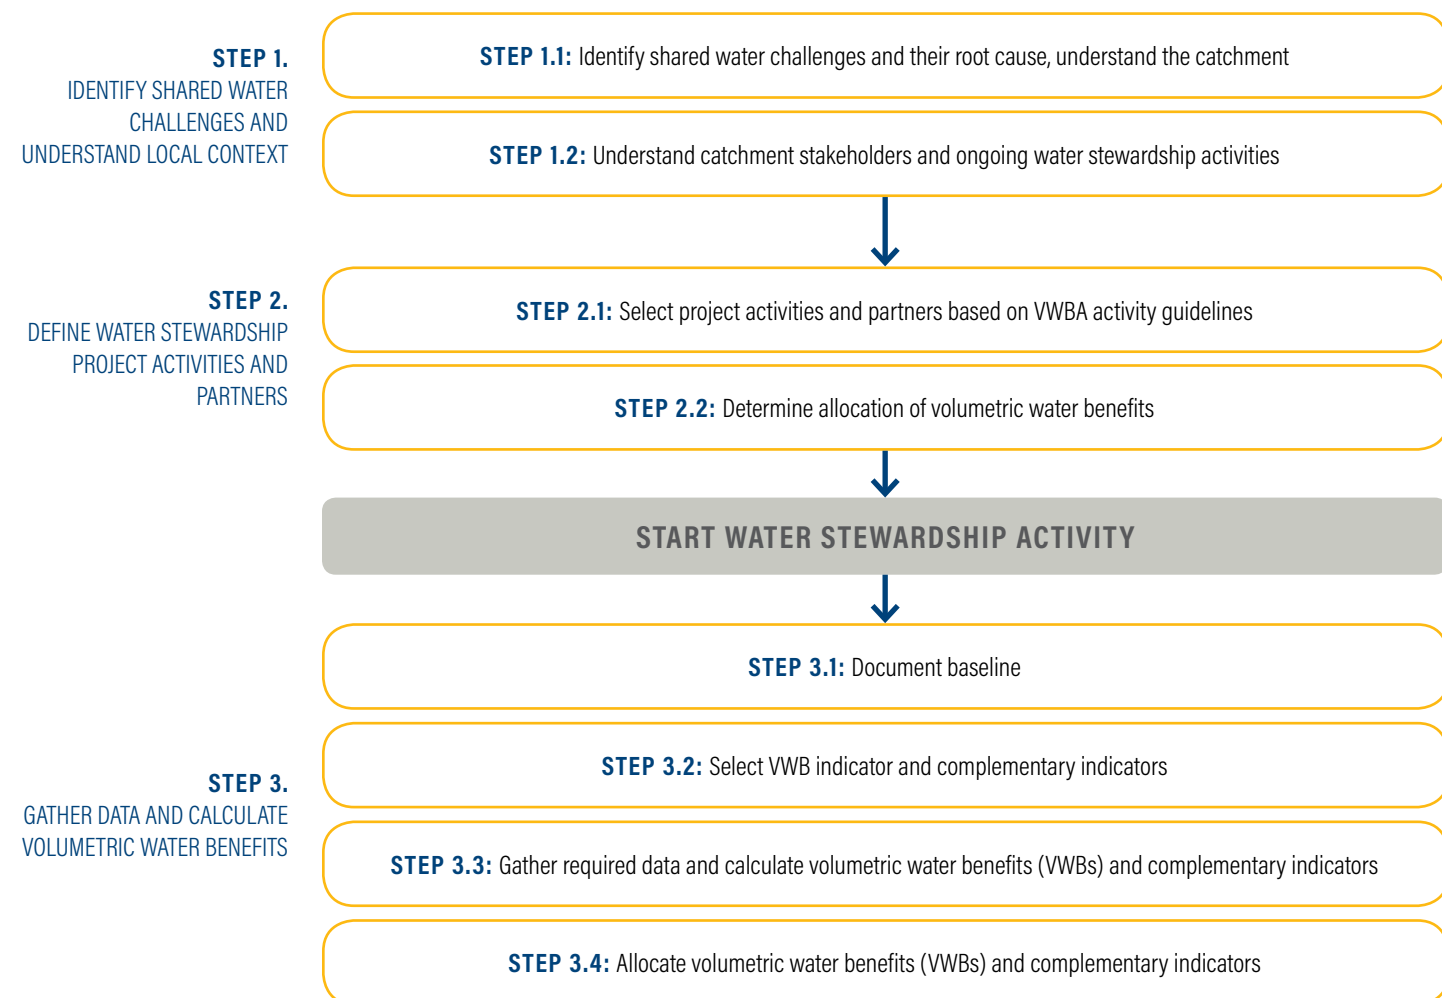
STEP 1.
IDENTIFY SHARED WATER CHALLENGES AND UNDERSTAND LOCAL CONTEXT

STEP 1.1: Identify shared water challenges and their root cause, understand the catchment

STEP 1.2: Understand catchment stakeholders and ongoing water stewardship activities

STEP 2.
DEFINE WATER STEWARDSHIP PROJECT ACTIVITIES AND PARTNERS

STEP 2.1: Select project activities and partners based on VWBA activity guidelines

STEP 2.2: Determine allocation of volumetric water benefits

START WATER STEWARDSHIP ACTIVITY

STEP 3.
GATHER DATA AND CALCULATE VOLUMETRIC WATER BENEFITS

STEP 3.1: Document baseline

STEP 3.2: Select VWB indicator and complementary indicators

STEP 3.3: Gather required data and calculate volumetric water benefits (VWBs) and complementary indicators

STEP 3.4: Allocate volumetric water benefits (VWBs) and complementary indicators